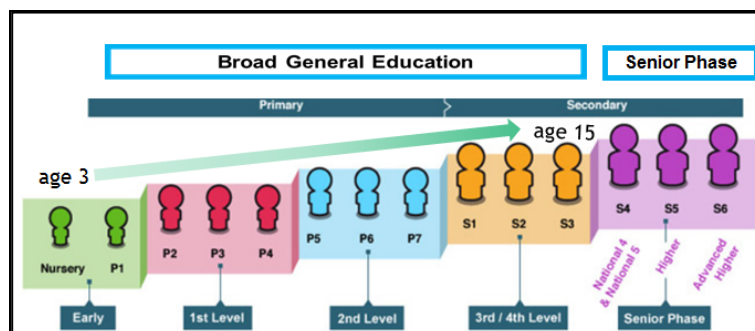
Broad General Education

Senior Phase

Primary

Secondary

age 3

age 15

Nursery P1

P2 P3 P4

P5 P6 P7

S1 S2 S3

S4 S5 S6

National 4 & National 5

Higher

Advanced Higher

Early

1st Level

2nd Level

3rd / 4th Level

Senior Phase